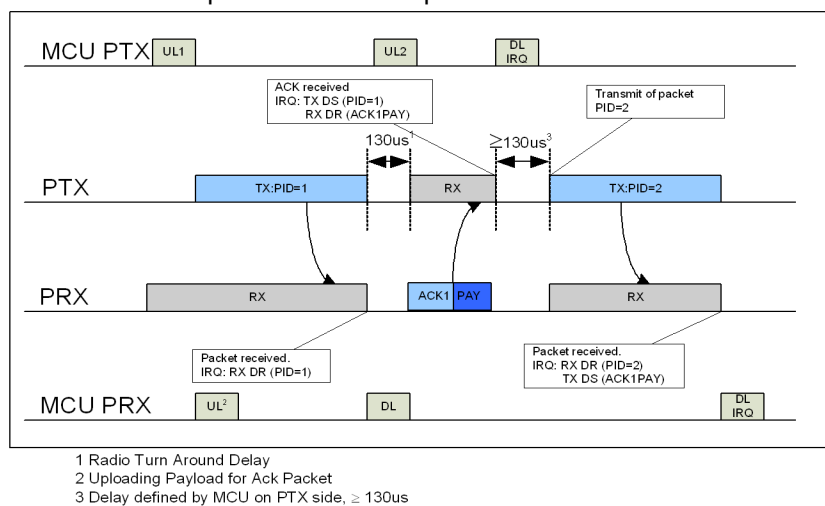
MCU PTX UL1 UL2 DL IRQ

ACK received
IRQ: TX DS (PID=1)
RX DR (ACK1PAY)

Transmit of packet
PID=2

130us$^1$

$\geq$130us$^3$

PTX TX:PID=1 RX TX:PID=2

PRX RX ACK1 PAY RX

Packet received.
IRQ: RX DR (PID=1)

Packet received.
IRQ: RX DR (PID=2)
TX DS (ACK1PAY)

MCU PRX UL$^2$ DL DL IRQ

1 Radio Turn Around Delay
2 Uploading Payload for Ack Packet
3 Delay defined by MCU on PTX side, $\geq$ 130us